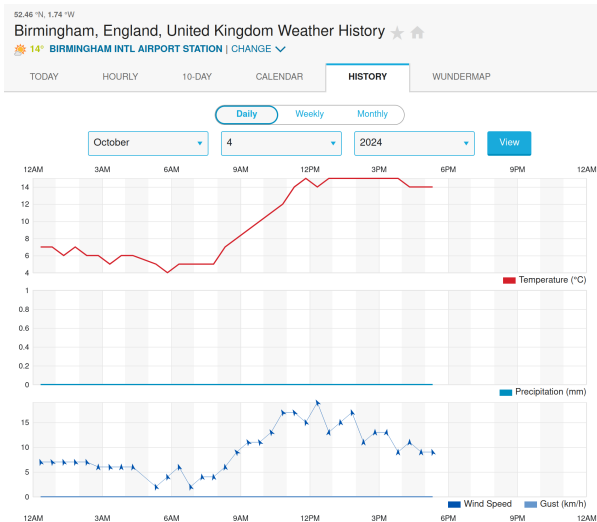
52.46 °N, 1.74 °W

Birmingham, England, United Kingdom Weather History

14° BIRMINGHAM INTL AIRPORT STATION | CHANGE

TODAY HOURLY 10-DAY CALENDAR HISTORY WUNDERMAP

Daily Weekly Monthly

October 4 2024 View

12AM 3AM 6AM 9AM 12PM 3PM 6PM 9PM 12AM

14
12
10
8
6
4

Temperature (°C)

1
0.8
0.6
0.4
0.2
0

Precipitation (mm)

15
10
5
0

Wind Speed Gust (km/h)

12AM 3AM 6AM 9AM 12PM 3PM 6PM 9PM 12AM